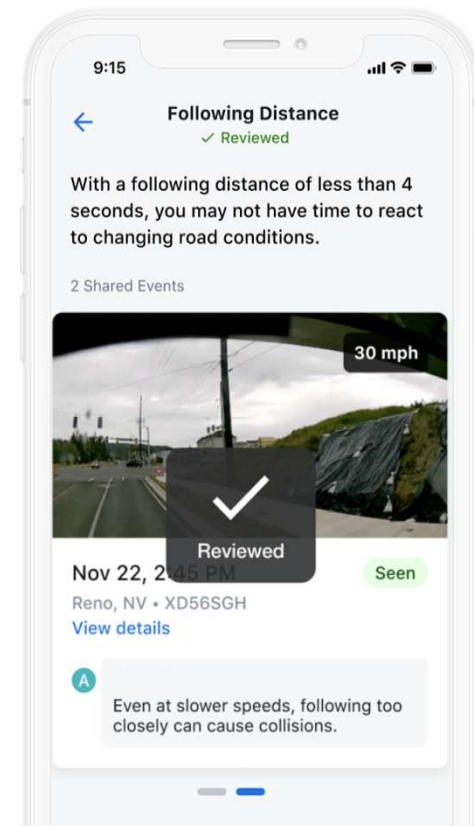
9:15

Following Distance
✓ Reviewed

With a following distance of less than 4 seconds, you may not have time to react to changing road conditions.

2 Shared Events

30 mph

Reviewed

Nov 22, 2:45 PM

Seen

Reno, NV • XD56SGH

View details

A

Even at slower speeds, following too closely can cause collisions.